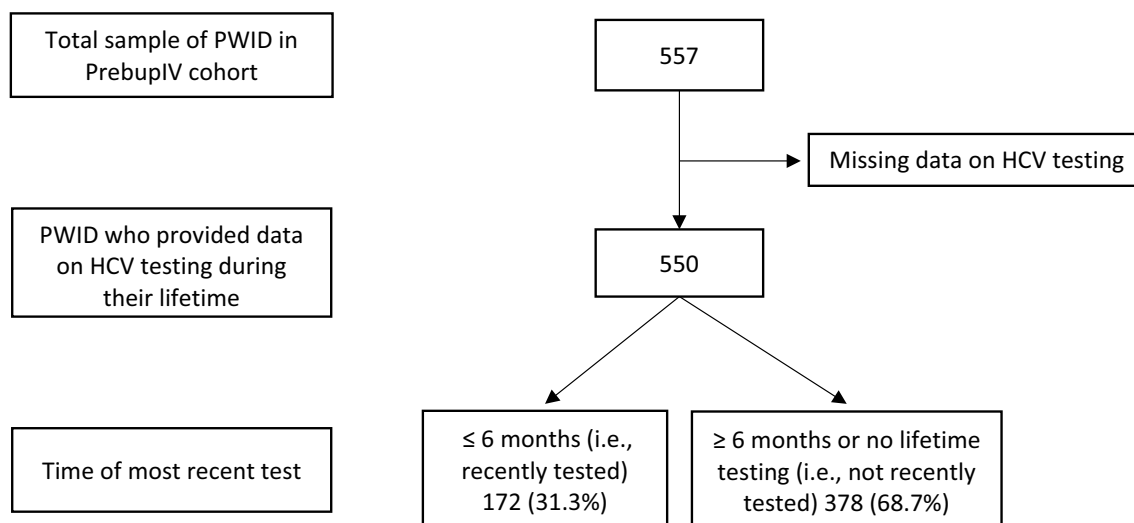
Total sample of PWID in PrebupIV cohort

557

Missing data on HCV testing

PWID who provided data on HCV testing during their lifetime

550

Time of most recent test

≤ 6 months (i.e., recently tested) 172 (31.3%)

≥ 6 months or no lifetime testing (i.e., not recently tested) 378 (68.7%)